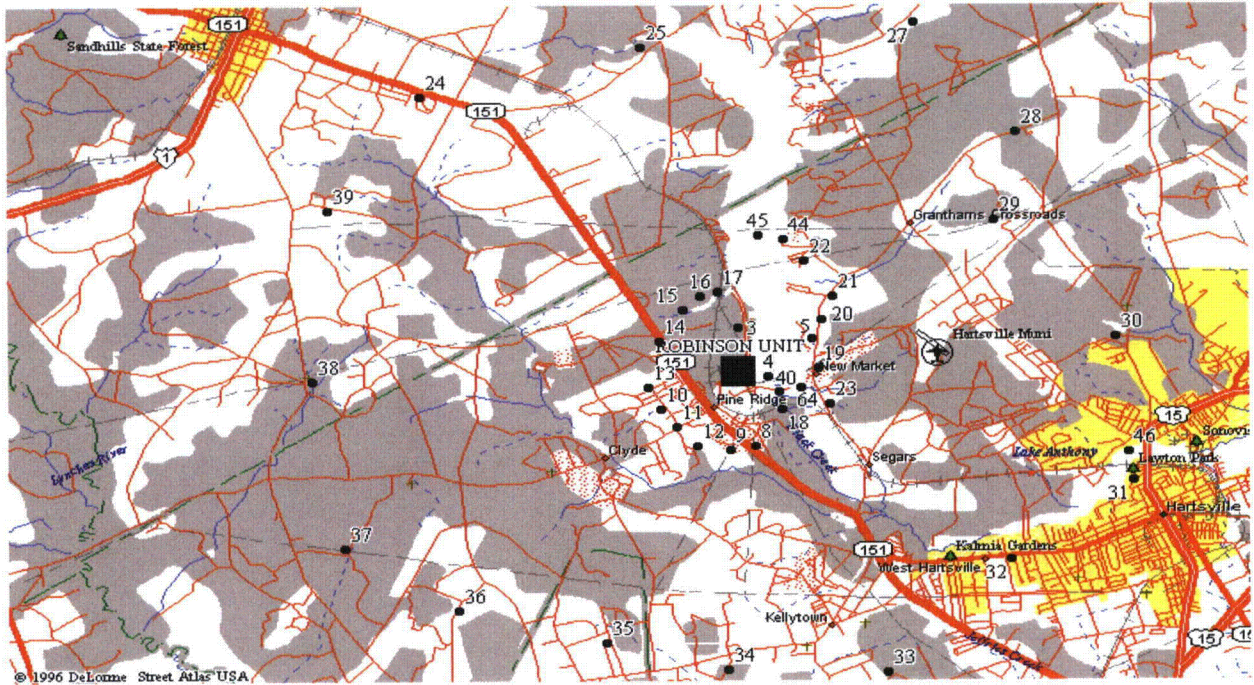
Sandhills State Forest
151
25
27
24
151
28
1
39
29
Granthams Crossroads
45
44
22
17
21
16
15
20
14
3
5
ROBINSON UNIT
Hartsville Muni
30
19
151
4
New Market
38
13
40
10
Pine Ridge
64
23
11
18
12
9
8
Clyde
Segars
Lake Anthony
46
15
Sonovis
Layton Park
Lynches River
31
Hartsville
37
151
Kalmia Gardens
West Hartsville
32
36
Kellytown
35
15
34
33
© 1996 DeLorme Street Atlas USA